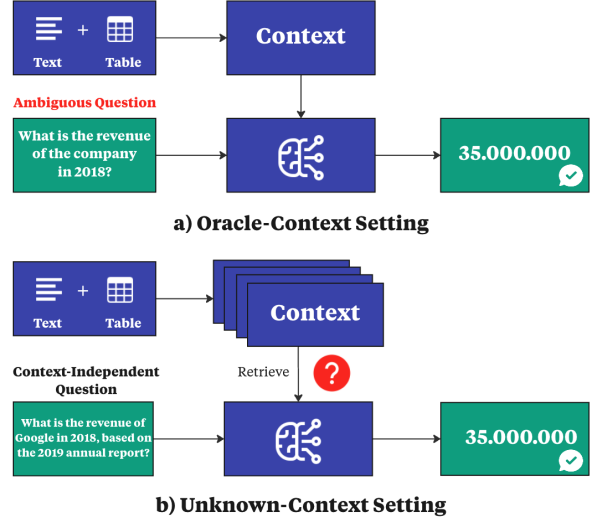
Text + Table

Context

Ambiguous Question

What is the revenue of the company in 2018?

35.000.000

a) Oracle-Context Setting

Text + Table

Context

Context-Independent Question

Retrieve

What is the revenue of Google in 2018, based on the 2019 annual report?

35.000.000

b) Unknown-Context Setting